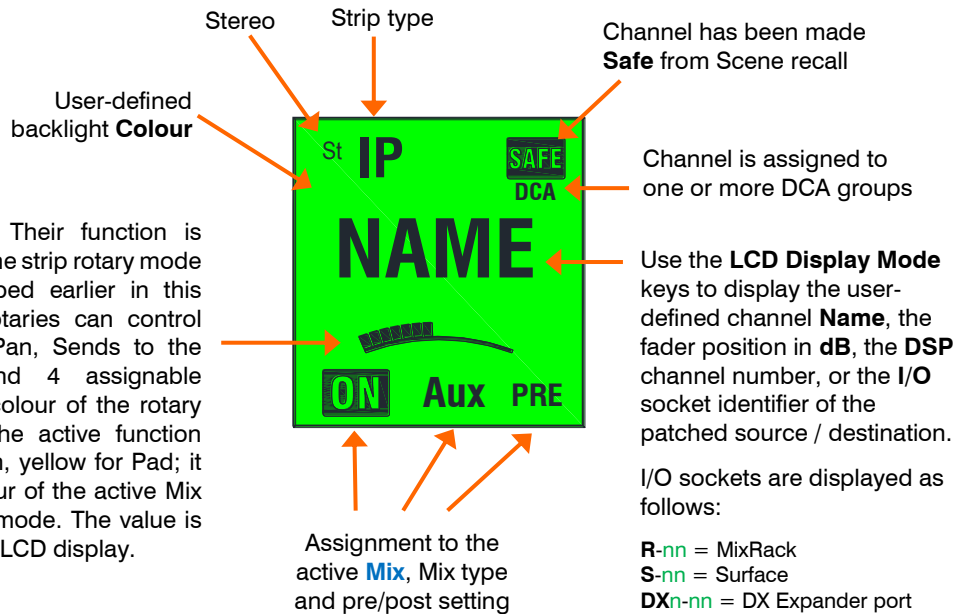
Stereo

Strip type

Channel has been made **Safe** from Scene recall

User-defined backlight **Colour**

St IP

SAFE

DCA

Channel is assigned to one or more DCA groups

Their function is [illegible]he strip rotary mode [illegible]bed earlier in this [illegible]otaries can control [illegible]Pan, Sends to the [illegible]nd 4 assignable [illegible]olour of the rotary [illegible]he active function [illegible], yellow for Pad; it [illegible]ur of the active Mix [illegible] mode. The value is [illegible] LCD display.

NAME

Use the **LCD Display Mode** keys to display the user-defined channel **Name**, the fader position in **dB**, the **DSP** channel number, or the **I/O** socket identifier of the patched source / destination.

ON

Aux

PRE

I/O sockets are displayed as follows:

Assignment to the active **Mix**, Mix type and pre/post setting

**R**-nn = MixRack
**S**-nn = Surface
**DX**n-nn = DX Expander port